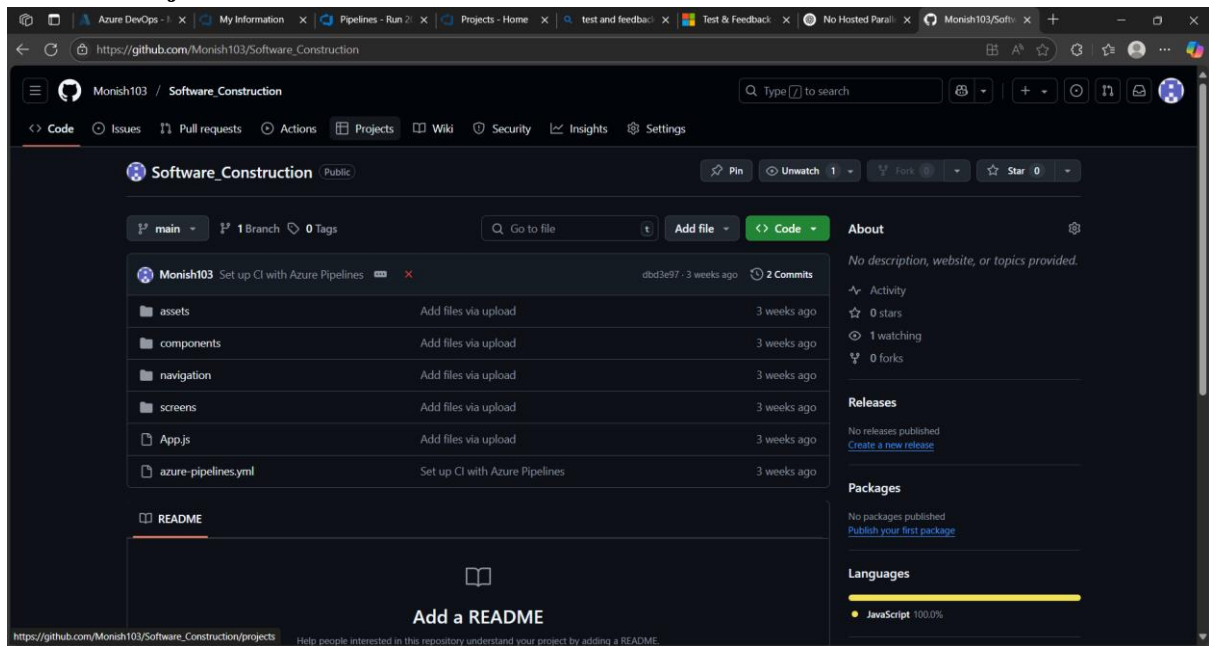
Azure DevOps - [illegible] | My Information | Pipelines - Run 2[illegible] | Projects - Home | test and feedback | Test & Feedback | No Hosted Parall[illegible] | Monish103/Softw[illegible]

https://github.com/Monish103/Software_Construction

Monish103 / Software_Construction

Type / to search

Code | Issues | Pull requests | Actions | Projects | Wiki | Security | Insights | Settings

Software_Construction Public

Pin | Unwatch 1 | Fork 0 | Star 0

main | 1 Branch | 0 Tags | Go to file | t | Add file | Code

Monish103 Set up CI with Azure Pipelines | dbd3e97 · 3 weeks ago | 2 Commits

| | | |
|---|---|---|
| assets | Add files via upload | 3 weeks ago |
| components | Add files via upload | 3 weeks ago |
| navigation | Add files via upload | 3 weeks ago |
| screens | Add files via upload | 3 weeks ago |
| App.js | Add files via upload | 3 weeks ago |
| azure-pipelines.yml | Set up CI with Azure Pipelines | 3 weeks ago |

README

Add a README

Help people interested in this repository understand your project by adding a README.

About

No description, website, or topics provided.

Activity
0 stars
1 watching
0 forks

Releases

No releases published
Create a new release

Packages

No packages published
Publish your first package

Languages

JavaScript 100.0%

https://github.com/Monish103/Software_Construction/projects